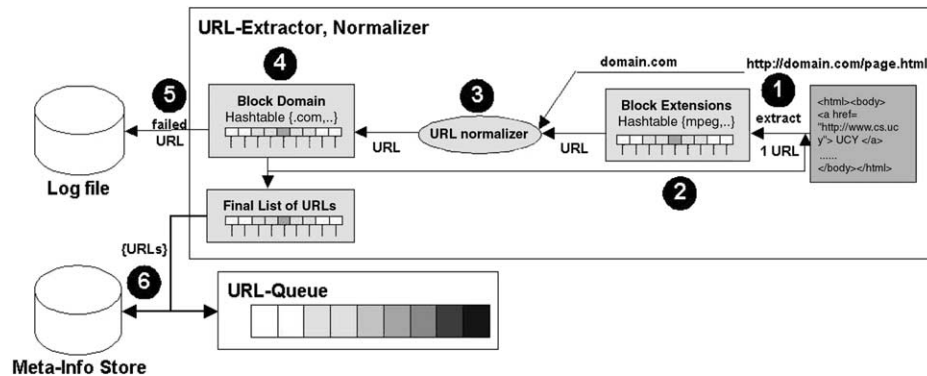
URL-Extractor, Normalizer

4

5

failed URL

Block Domain
Hashtable {.com,..}

URL

3

domain.com

URL normalizer

URL

Block Extensions
Hashtable {mpeg,..}

http://domain.com/page.html

1

extract

1 URL

<html><body>
<a href="http://www.cs.ucy"> UCY </a>
......
</body></html>

2

Log file

Final List of URLs

{URLs}

6

URL-Queue

Meta-Info Store